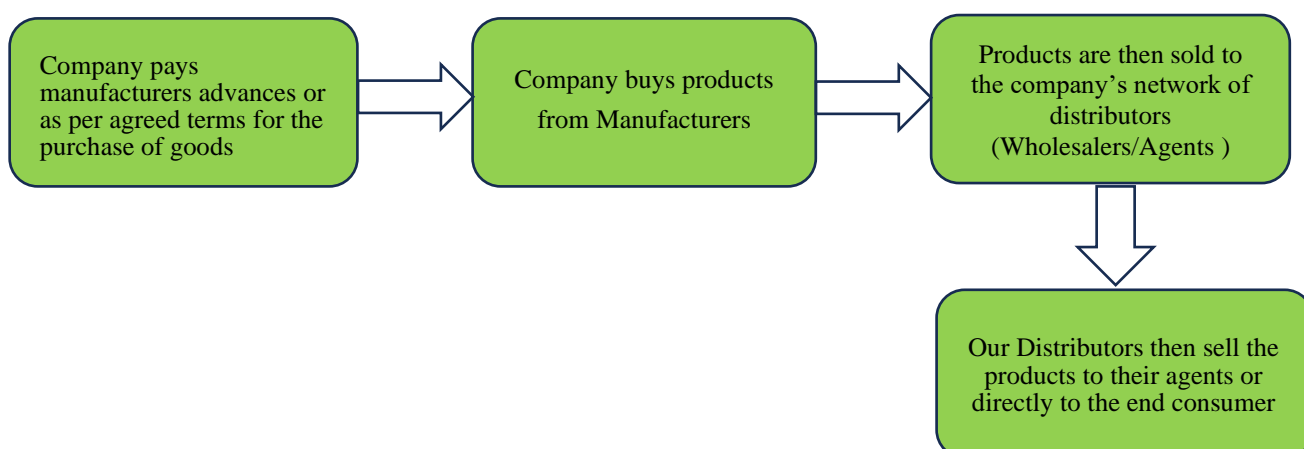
Company pays manufacturers advances or as per agreed terms for the purchase of goods

Company buys products from Manufacturers

Products are then sold to the company’s network of distributors (Wholesalers/Agents )

Our Distributors then sell the products to their agents or directly to the end consumer